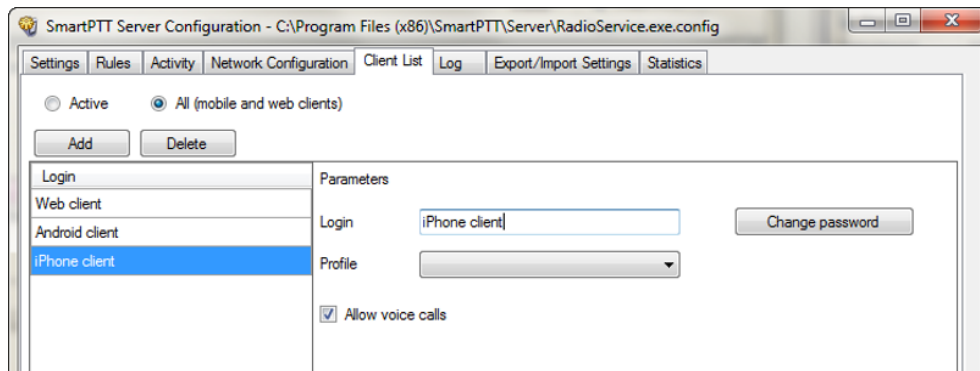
SmartPTT Server Configuration - C:\Program Files (x86)\SmartPTT\Server\RadioService.exe.config

Settings | Rules | Activity | Network Configuration | Client List | Log | Export/Import Settings | Statistics

Active
All (mobile and web clients)

Add
Delete

Login
Web client
Android client
iPhone client

Parameters

Login
iPhone client
Change password

Profile

Allow voice calls